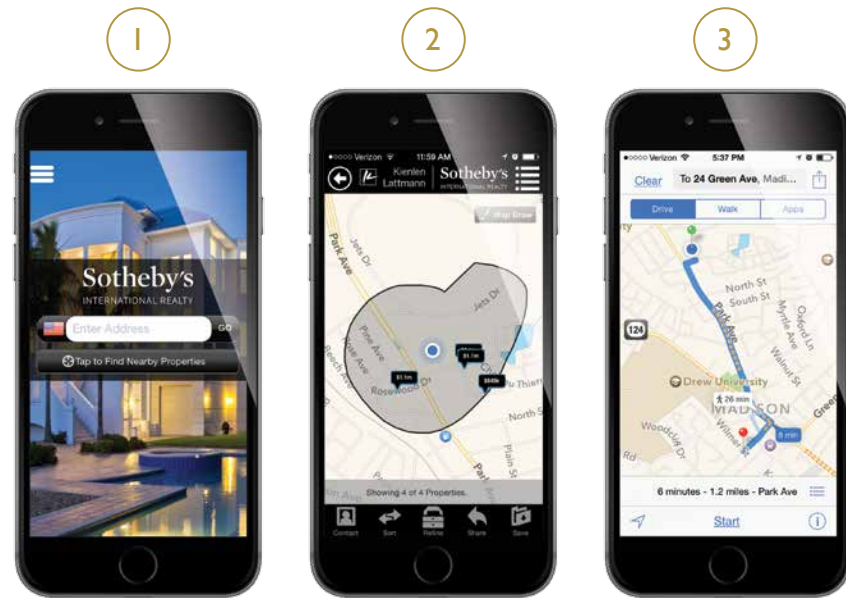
1

Sotheby's
INTERNATIONAL REALTY

Enter Address GO

Tap to Find Nearby Properties

2

Verizon 11:59 AM

Kienlen Lattmann | Sotheby's INTERNATIONAL REALTY

Map Draw

Park Ave

Jets Dr

Pine Ave

Beech Ave

Rosewood Dr

$1.1m

$1.1m

$849k

North St

Plain St

Showing 4 of 4 Properties.

Contact Sort Refine Share Save

3

Verizon 5:37 PM

Clear To 24 Green Ave, Madi...

Drive Walk Apps

North St

South St

124

Park Ave

Myrtle Ave

Walnut St

Oxford Ln

Drew University

26 min

MADISON

Wilmer St

6 min

Green

6 minutes - 1.2 miles - Park Ave

Start